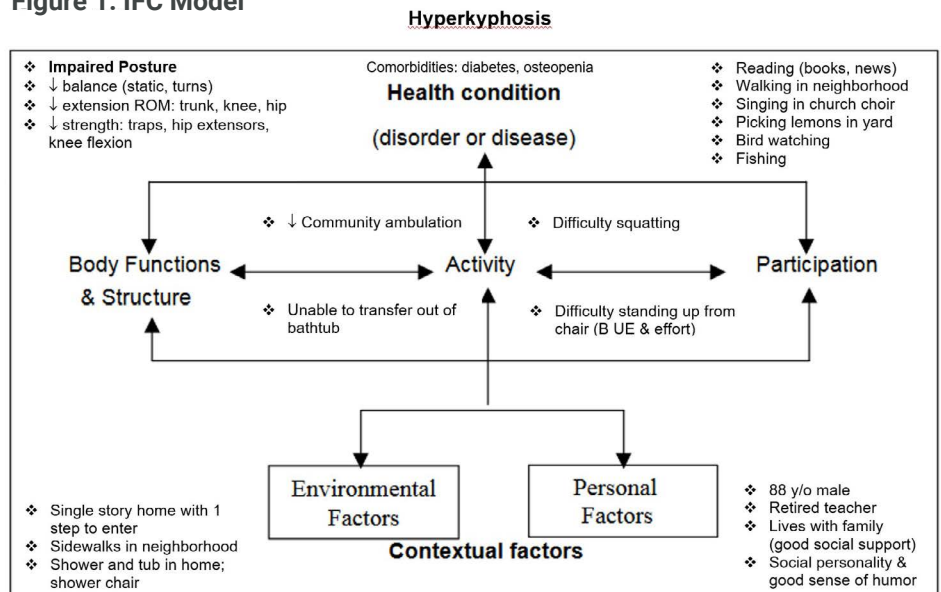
Figure 1. IFC Model

Hyperkyphosis

❖ Impaired Posture
❖ ↓ balance (static, turns)
❖ ↓ extension ROM: trunk, knee, hip
❖ ↓ strength: traps, hip extensors, knee flexion

Comorbidities: diabetes, osteopenia

Health condition

(disorder or disease)

❖ Reading (books, news)
❖ Walking in neighborhood
❖ Singing in church choir
❖ Picking lemons in yard
❖ Bird watching
❖ Fishing

❖ ↓ Community ambulation

❖ Difficulty squatting

Body Functions & Structure

Activity

Participation

❖ Unable to transfer out of bathtub

❖ Difficulty standing up from chair (B UE & effort)

Environmental Factors

Personal Factors

Contextual factors

❖ Single story home with 1 step to enter
❖ Sidewalks in neighborhood
❖ Shower and tub in home; shower chair

❖ 88 y/o male
❖ Retired teacher
❖ Lives with family (good social support)
❖ Social personality & good sense of humor